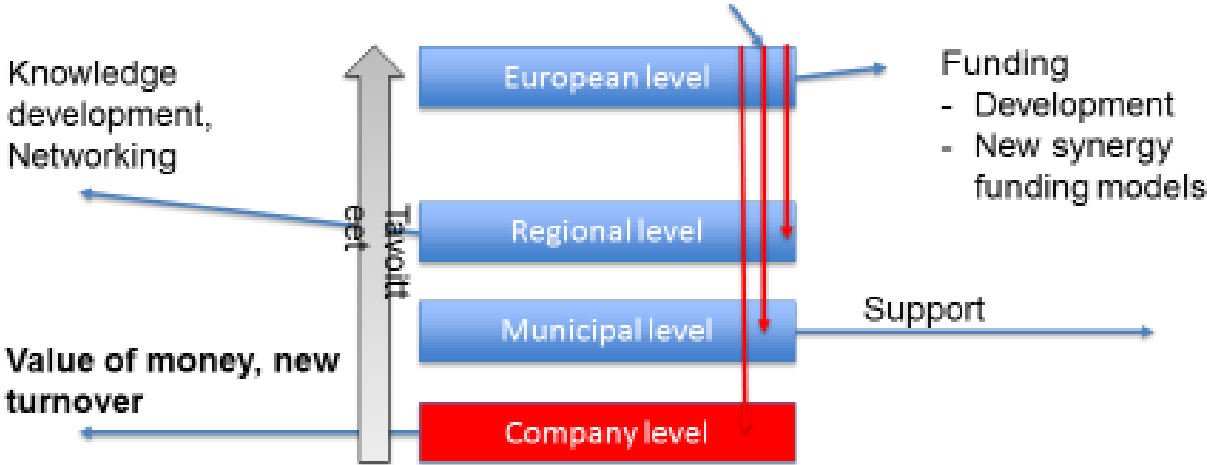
Knowledge development, Networking

European level

Funding
- Development
- New synergy funding models

Tavoitteet

Regional level

Municipal level

Support

Value of money, new turnover

Company level